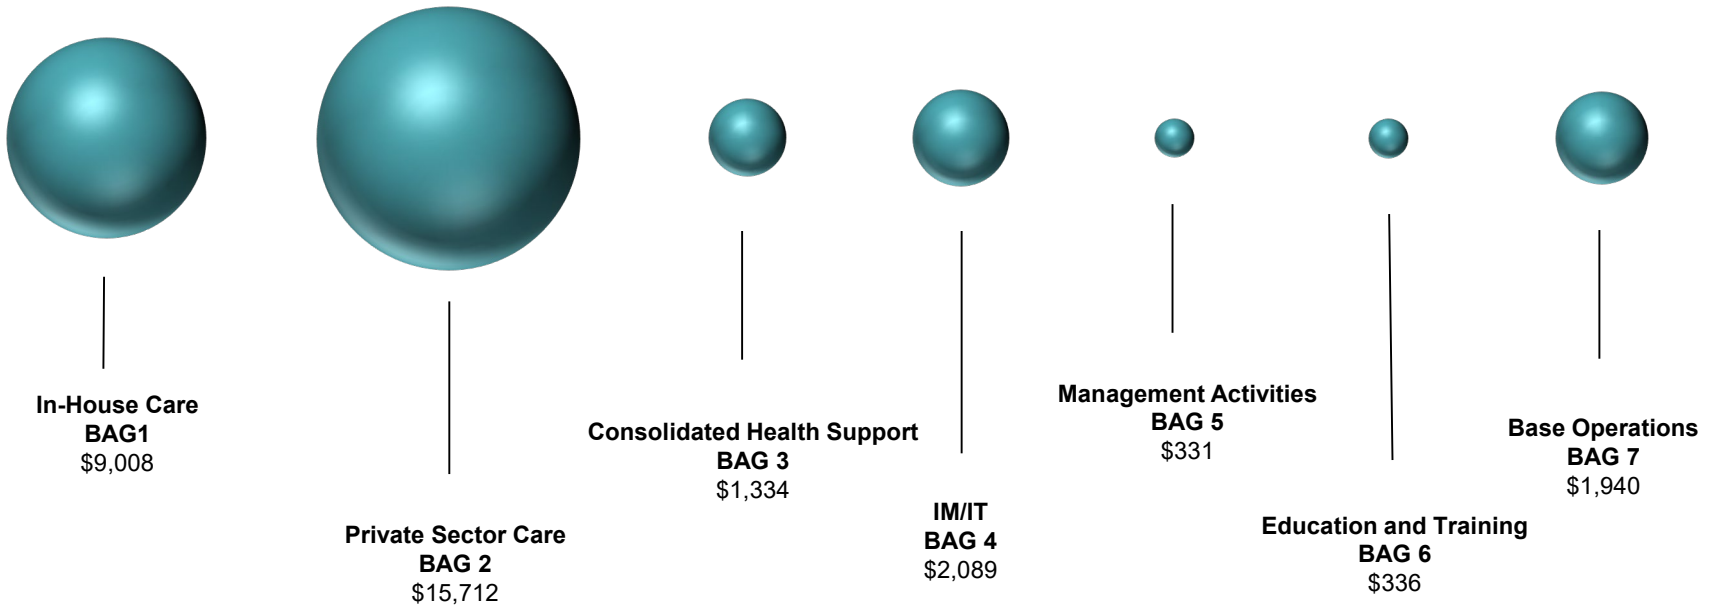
In-House Care
BAG1
$9,008

Private Sector Care
BAG 2
$15,712

Consolidated Health Support
BAG 3
$1,334

IM/IT
BAG 4
$2,089

Management Activities
BAG 5
$331

Education and Training
BAG 6
$336

Base Operations
BAG 7
$1,940